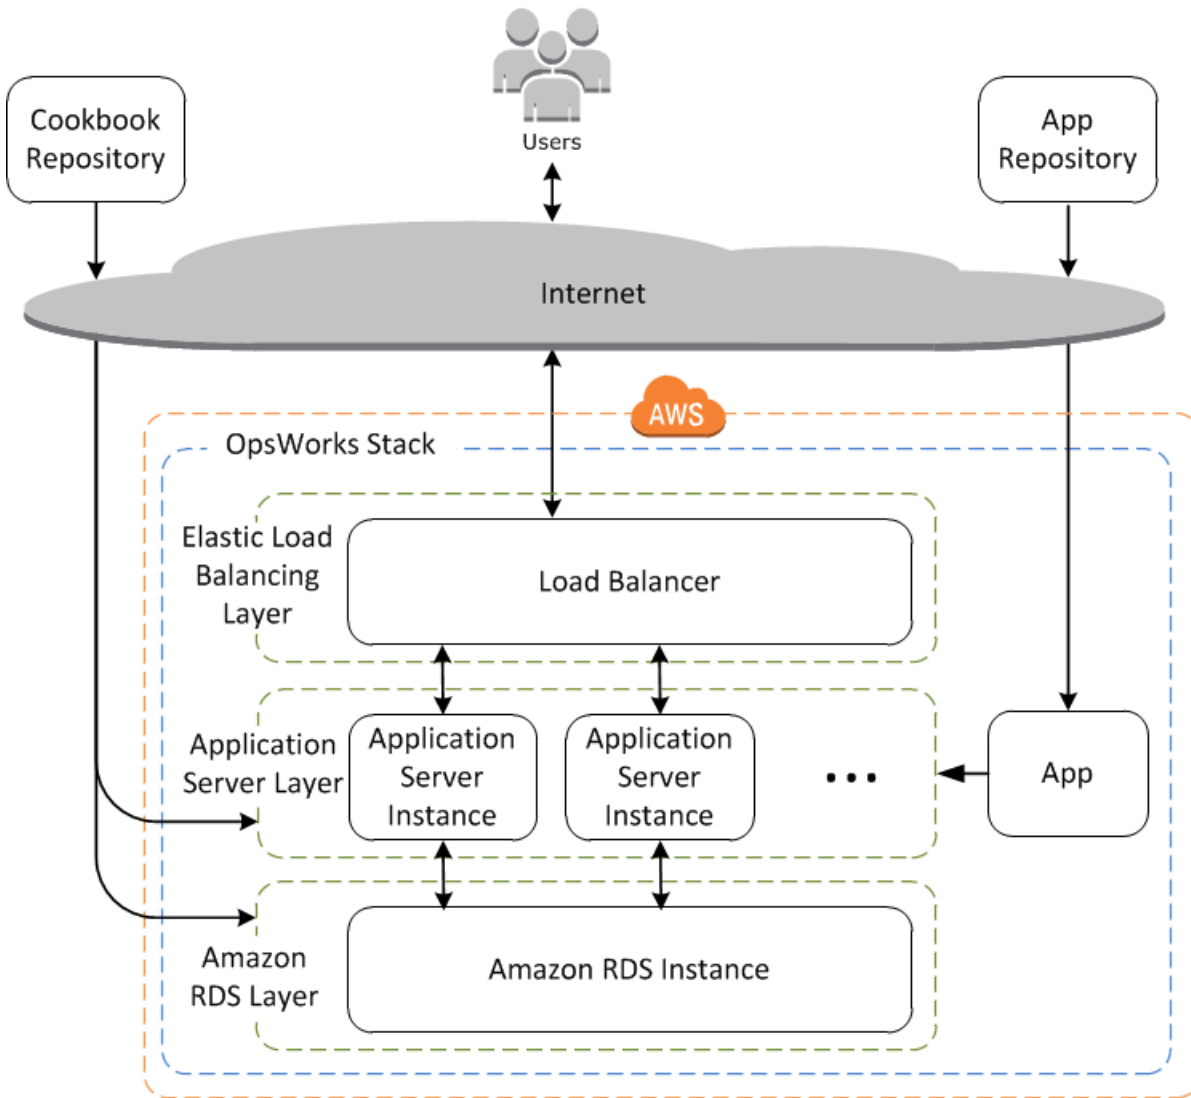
Users

Cookbook Repository

App Repository

Internet

AWS

OpsWorks Stack

Elastic Load Balancing Layer

Load Balancer

Application Server Layer

Application Server Instance

Application Server Instance

...

App

Amazon RDS Layer

Amazon RDS Instance